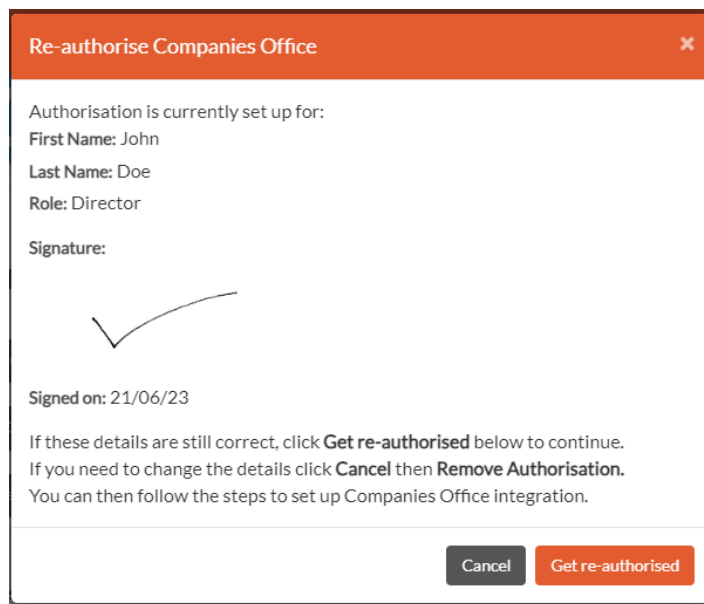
Re-authorise Companies Office

×

Authorisation is currently set up for:
**First Name:** John
**Last Name:** Doe
**Role:** Director

**Signature:**

**Signed on:** 21/06/23

If these details are still correct, click **Get re-authorised** below to continue.
If you need to change the details click **Cancel** then **Remove Authorisation.**
You can then follow the steps to set up Companies Office integration.

Cancel

Get re-authorised